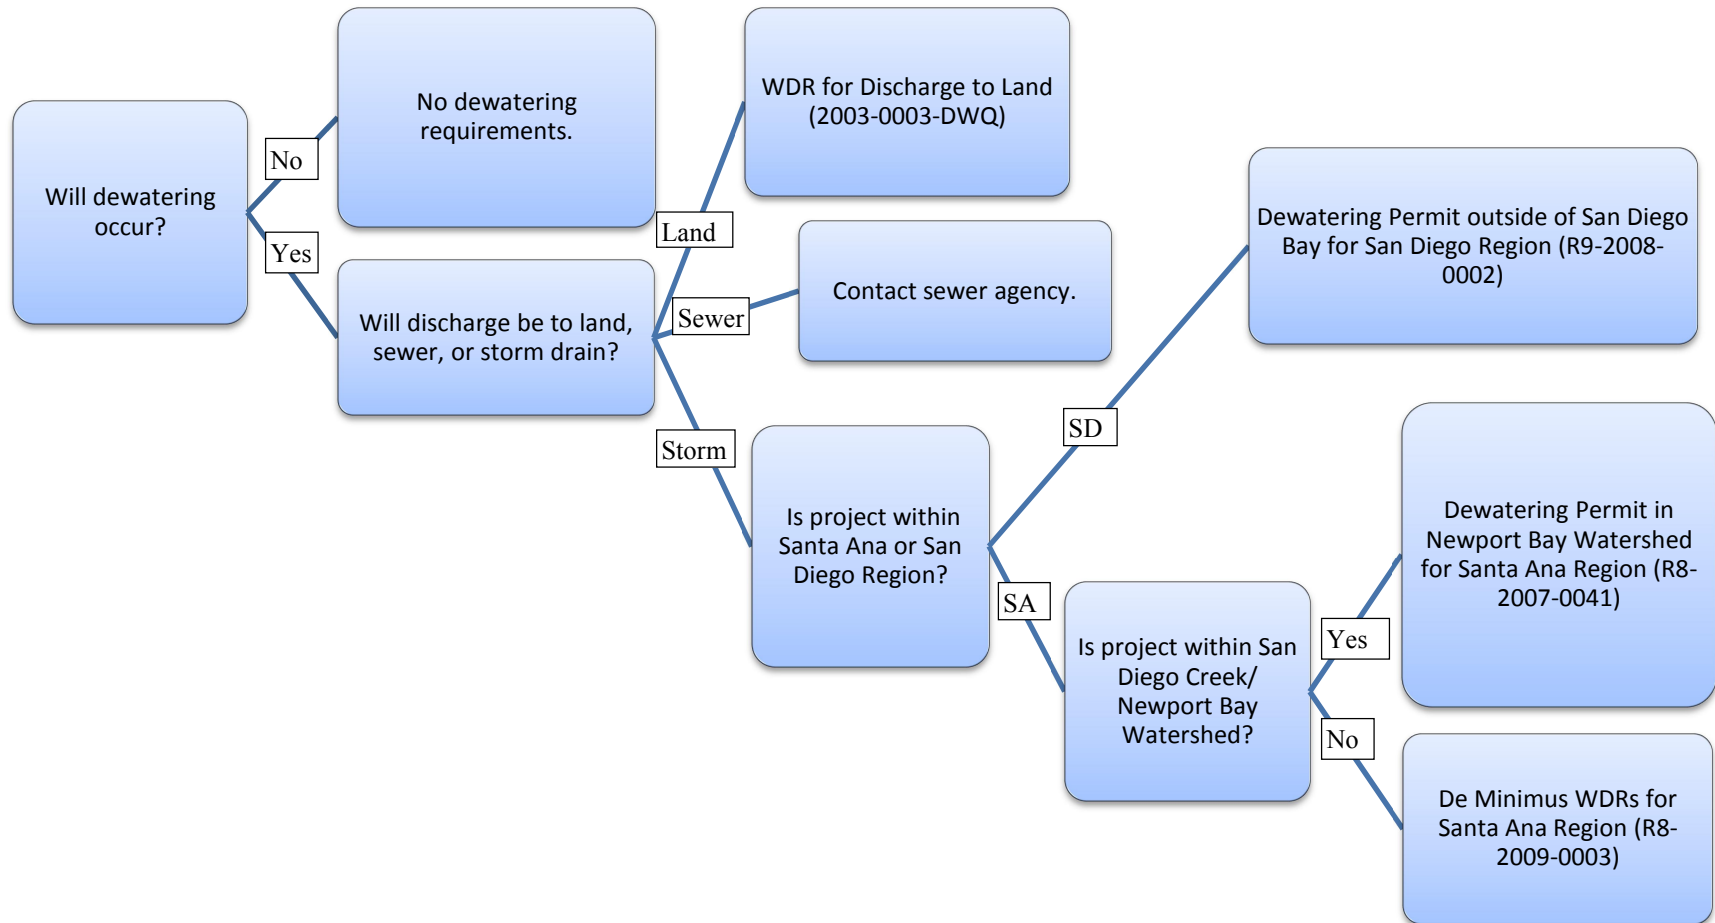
Will dewatering occur?

No

No dewatering requirements.

Yes

Will discharge be to land, sewer, or storm drain?

Land

WDR for Discharge to Land (2003-0003-DWQ)

Sewer

Contact sewer agency.

Storm

Is project within Santa Ana or San Diego Region?

SD

Dewatering Permit outside of San Diego Bay for San Diego Region (R9-2008-0002)

SA

Is project within San Diego Creek/ Newport Bay Watershed?

Yes

Dewatering Permit in Newport Bay Watershed for Santa Ana Region (R8-2007-0041)

No

De Minimus WDRs for Santa Ana Region (R8-2009-0003)